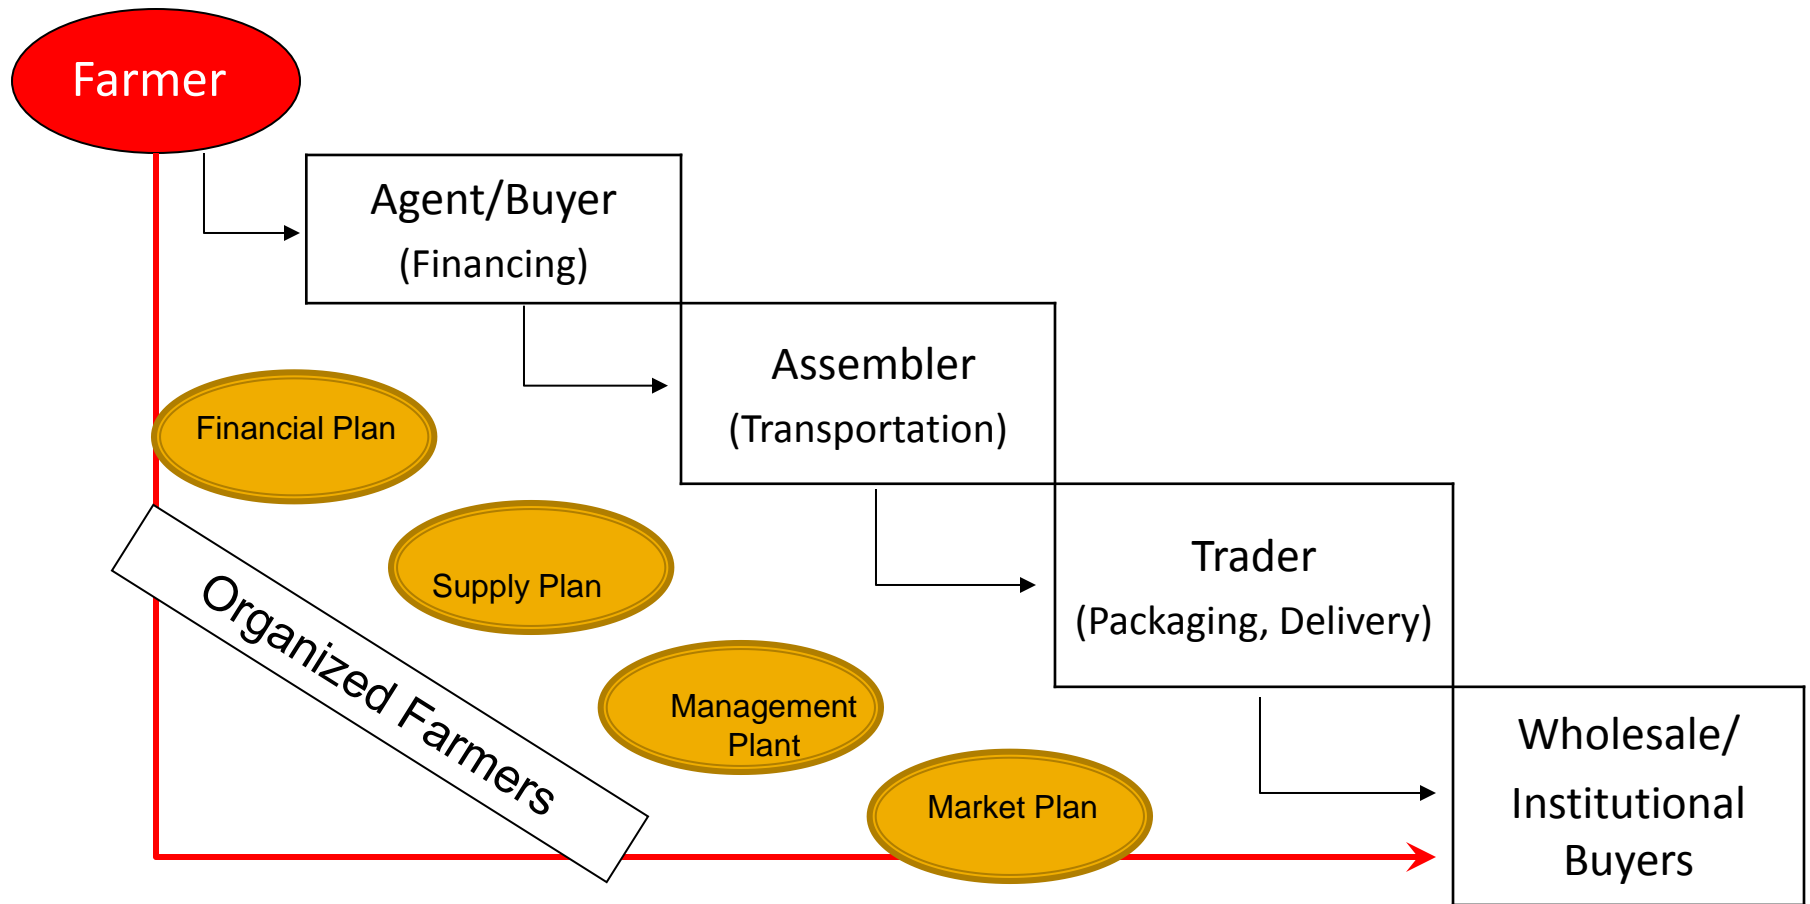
Farmer

Agent/Buyer
(Financing)

Assembler
(Transportation)

Trader
(Packaging, Delivery)

Wholesale/
Institutional
Buyers

Financial Plan

Supply Plan

Management
Plant

Market Plan

Organized Farmers